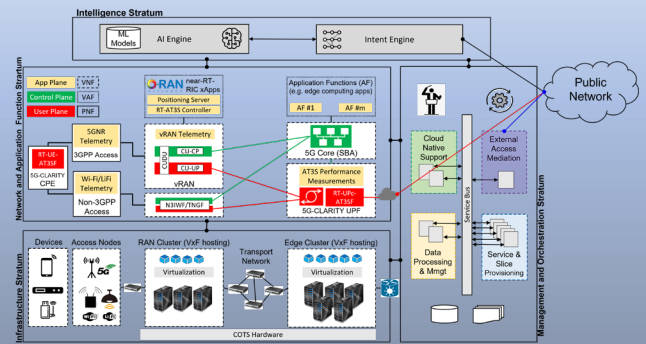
Intelligence Stratum

ML Models

AI Engine

Intent Engine

Public Network

Network and Application Function Stratum

App Plane

VNF

Control Plane

VAF

User Plane

PNF

O-RAN near-RT-RIC xApps

Positioning Server

RT-AT3S Controller

Application Functions (AF) (e.g. edge computing apps)

AF #1

AF #m

5GNR Telemetry

3GPP Access

RT-UE-AT3SF

5G-CLARITY CPE

Wi-Fi/LiFi Telemetry

Non-3GPP Access

vRAN Telemetry

CU/DU

CU-CP

CU-UP

vRAN

N3IWF/TNGF

5G Core (SBA)

AT3S Performance Measurements

RT-UPc-AT3SF

5G-CLARITY UPF

Service Bus

Cloud Native Support

External Access Mediation

Data Processing & Mgmt

Service & Slice Provisioning

Management and Orchestration Stratum

Infrastructure Stratum

Devices

Access Nodes

5G

RAN Cluster (VxF hosting)

Virtualization

Transport Network

Edge Cluster (VxF hosting)

Virtualization

COTS Hardware